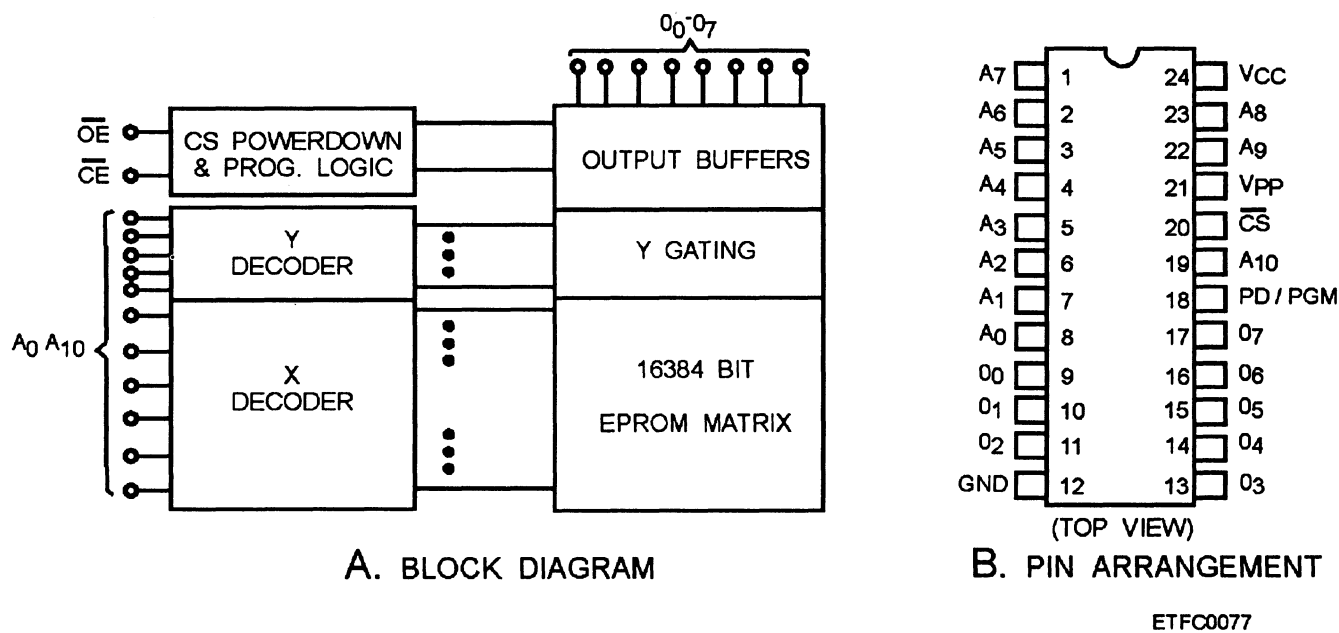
$O_0$-$O_7$

$\overline{OE}$
$\overline{CE}$

CS POWERDOWN & PROG. LOGIC

OUTPUT BUFFERS

Y DECODER

Y GATING

$A_0$ $A_{10}$

X DECODER

16384 BIT

EPROM MATRIX

A. BLOCK DIAGRAM

$A_7$ 1
$A_6$ 2
$A_5$ 3
$A_4$ 4
$A_3$ 5
$A_2$ 6
$A_1$ 7
$A_0$ 8
$O_0$ 9
$O_1$ 10
$O_2$ 11
GND 12

24 VCC
23 $A_8$
22 $A_9$
21 VPP
20 $\overline{CS}$
19 $A_{10}$
18 PD / PGM
17 $O_7$
16 $O_6$
15 $O_5$
14 $O_4$
13 $O_3$

(TOP VIEW)

B. PIN ARRANGEMENT

ETFC0077